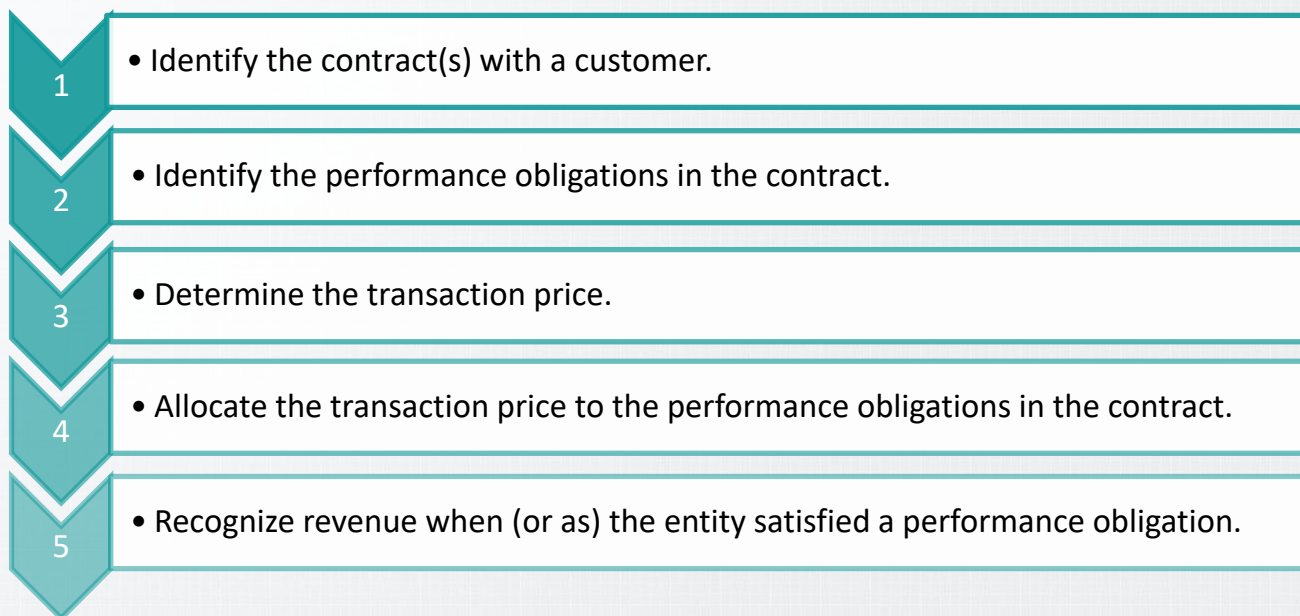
1
• Identify the contract(s) with a customer.

2
• Identify the performance obligations in the contract.

3
• Determine the transaction price.

4
• Allocate the transaction price to the performance obligations in the contract.

5
• Recognize revenue when (or as) the entity satisfied a performance obligation.